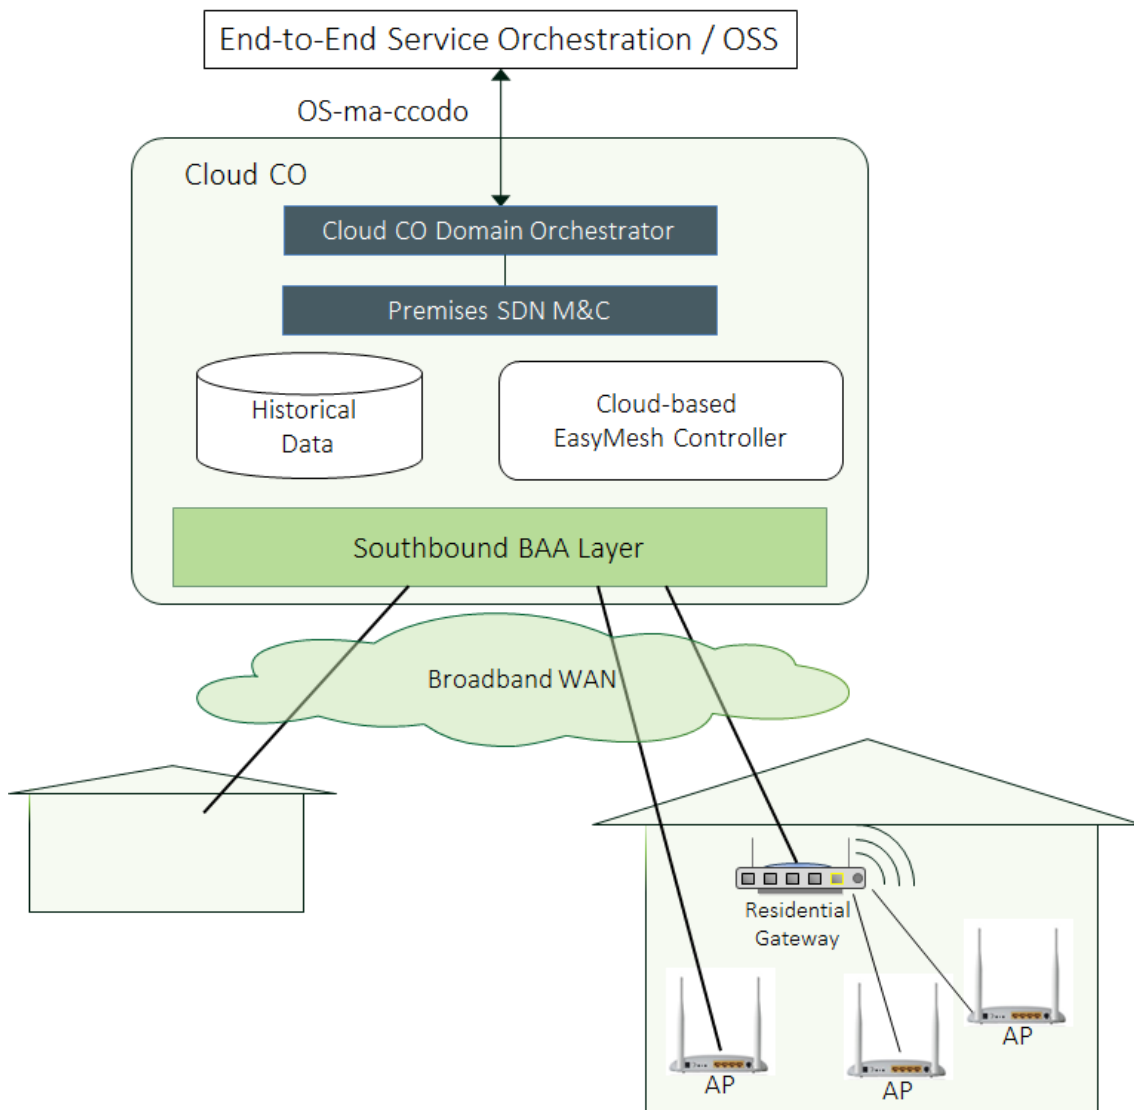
End-to-End Service Orchestration / OSS

OS-ma-ccodo

Cloud CO

Cloud CO Domain Orchestrator

Premises SDN M&C

Historical Data

Cloud-based EasyMesh Controller

Southbound BAA Layer

Broadband WAN

Residential Gateway

AP

AP

AP